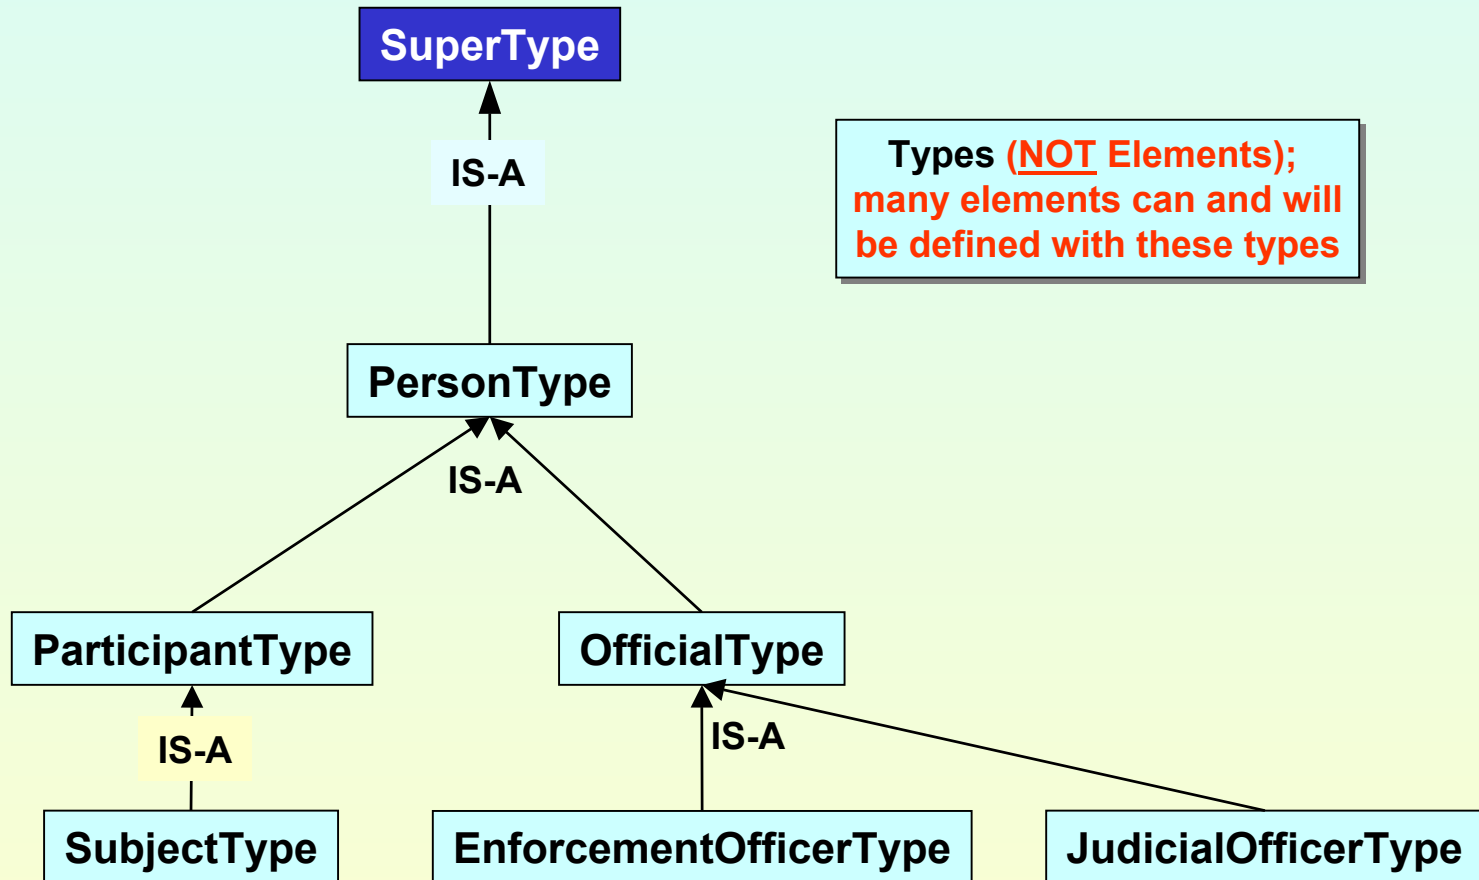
SuperType

IS-A

Types (NOT Elements); many elements can and will be defined with these types

PersonType

IS-A

ParticipantType

OfficialType

IS-A

IS-A

SubjectType

EnforcementOfficerType

JudicialOfficerType